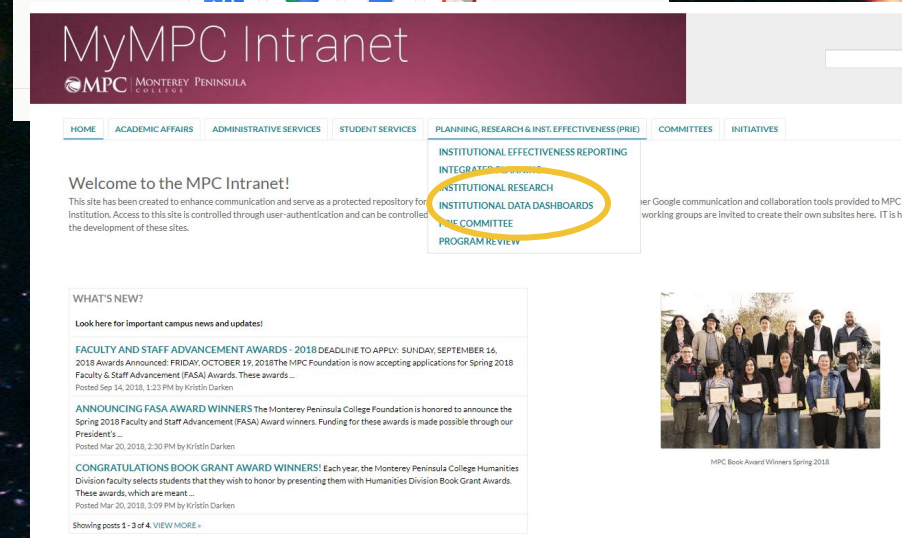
MyMPC Intranet

MPC MONTEREY PENINSULA COLLEGE

HOME ACADEMIC AFFAIRS ADMINISTRATIVE SERVICES STUDENT SERVICES PLANNING, RESEARCH & INST. EFFECTIVENESS (PRIE) COMMITTEES INITIATIVES

INSTITUTIONAL EFFECTIVENESS REPORTING
INTEGRATED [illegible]
INSTITUTIONAL RESEARCH
INSTITUTIONAL DATA DASHBOARDS
PRIE COMMITTEE
PROGRAM REVIEW

Welcome to the MPC Intranet!

This site has been created to enhance communication and serve as a protected repository for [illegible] er Google communication and collaboration tools provided to MPC institution. Access to this site is controlled through user-authentication and can be controlled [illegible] working groups are invited to create their own subsites here. IT is h the development of these sites.

WHAT'S NEW?

Look here for important campus news and updates!

FACULTY AND STAFF ADVANCEMENT AWARDS - 2018 DEADLINE TO APPLY: SUNDAY, SEPTEMBER 16, 2018 Awards Announced: FRIDAY, OCTOBER 19, 2018The MPC Foundation is now accepting applications for Spring 2018 Faculty & Staff Advancement (FASA) Awards. These awards ...
Posted Sep 14, 2018, 1:23 PM by Kristin Darken

ANNOUNCING FASA AWARD WINNERS The Monterey Peninsula College Foundation is honored to announce the Spring 2018 Faculty and Staff Advancement (FASA) Award winners. Funding for these awards is made possible through our President's ...
Posted Mar 20, 2018, 2:30 PM by Kristin Darken

CONGRATULATIONS BOOK GRANT AWARD WINNERS! Each year, the Monterey Peninsula College Humanities Division faculty selects students that they wish to honor by presenting them with Humanities Division Book Grant Awards. These awards, which are meant ...
Posted Mar 20, 2018, 3:09 PM by Kristin Darken

Showing posts 1 - 3 of 4. VIEW MORE »

MPC Book Award Winners Spring 2018